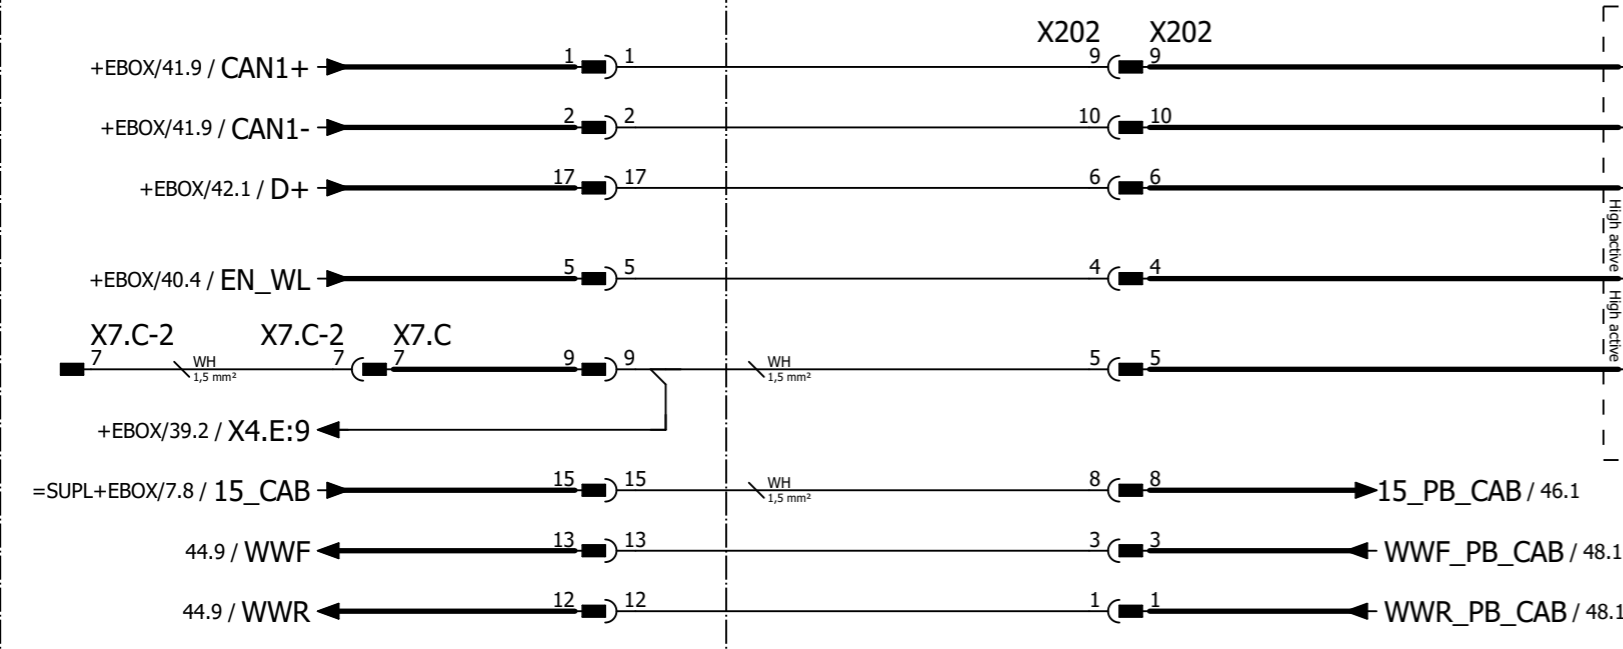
X202 X202

+EBOX/41.9 / CAN1+ 1 1 9 9

+EBOX/41.9 / CAN1- 2 2 10 10

+EBOX/42.1 / D+ 17 17 6 6

+EBOX/40.4 / EN_WL 5 5 4 4

High active

High active

X7.C-2 X7.C-2 X7.C

7 WH 1,5 mm² 7 7 9 9 WH 1,5 mm² 5 5

+EBOX/39.2 / X4.E:9

=SUPL+EBOX/7.8 / 15_CAB 15 15 WH 1,5 mm² 8 8 15_PB_CAB / 46.1

44.9 / WWF 13 13 3 3 WWF_PB_CAB / 48.1

44.9 / WWR 12 12 1 1 WWR_PB_CAB / 48.1